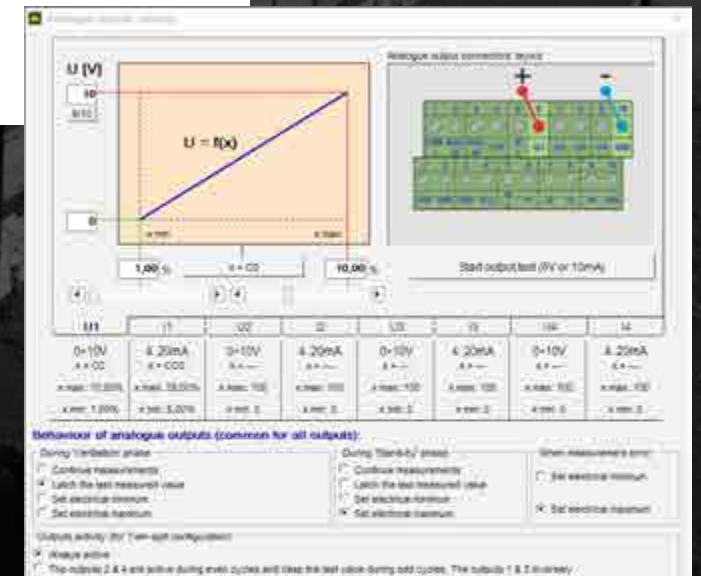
Analogue outputs setting

U [V]

10

0

U = f(x)

x min

x max

1,00 %

x = O2

10,00 %

Analogue output connection layout

+

-

Start output test (5V or 10mA)

U1

I1

U2

I2

U3

I3

U4

I4

0-10V
x = O2
x max: 10,00%
x min: 1,00%

4..20mA
x = CO2
x max: 15,00%
x min: 5,00%

0-10V
x = ---
x max: 100
x min: 0

4..20mA
x = ---
x max: 100
x min: 0

0-10V
x = ---
x max: 100
x min: 0

4..20mA
x = ---
x max: 100
x min: 0

0-10V
x = ---
x max: 100
x min: 0

4..20mA
x = ---
x max: 100
x min: 0

Behaviour of analogue outputs (common for all outputs):

During 'Ventilation' phase
Continue measurements
Latch the last measured value
Set electrical minimum
Set electrical maximum

During 'Stand-by' phase
Continue measurements
Latch the last measured value
Set electrical minimum
Set electrical maximum

When measurement error
Set electrical minimum
Set electrical maximum

Outputs activity (for 'Twin split' configuration)
Always active
The outputs 2 & 4 are active during even cycles and keep the last value during odd cycles. The outputs 1 & 3 in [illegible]